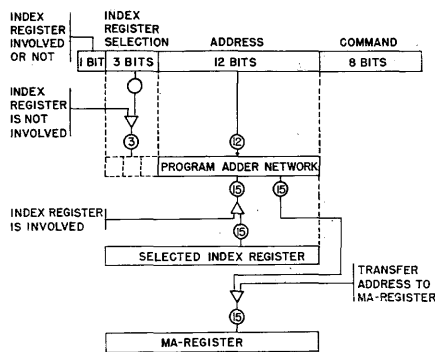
INDEX REGISTER INVOLVED OR NOT

INDEX REGISTER SELECTION

ADDRESS

COMMAND

1 BIT

3 BITS

12 BITS

8 BITS

INDEX REGISTER IS NOT INVOLVED

3

12

PROGRAM ADDER NETWORK

15

15

INDEX REGISTER IS INVOLVED

15

SELECTED INDEX REGISTER

TRANSFER ADDRESS TO MA-REGISTER

15

MA-REGISTER